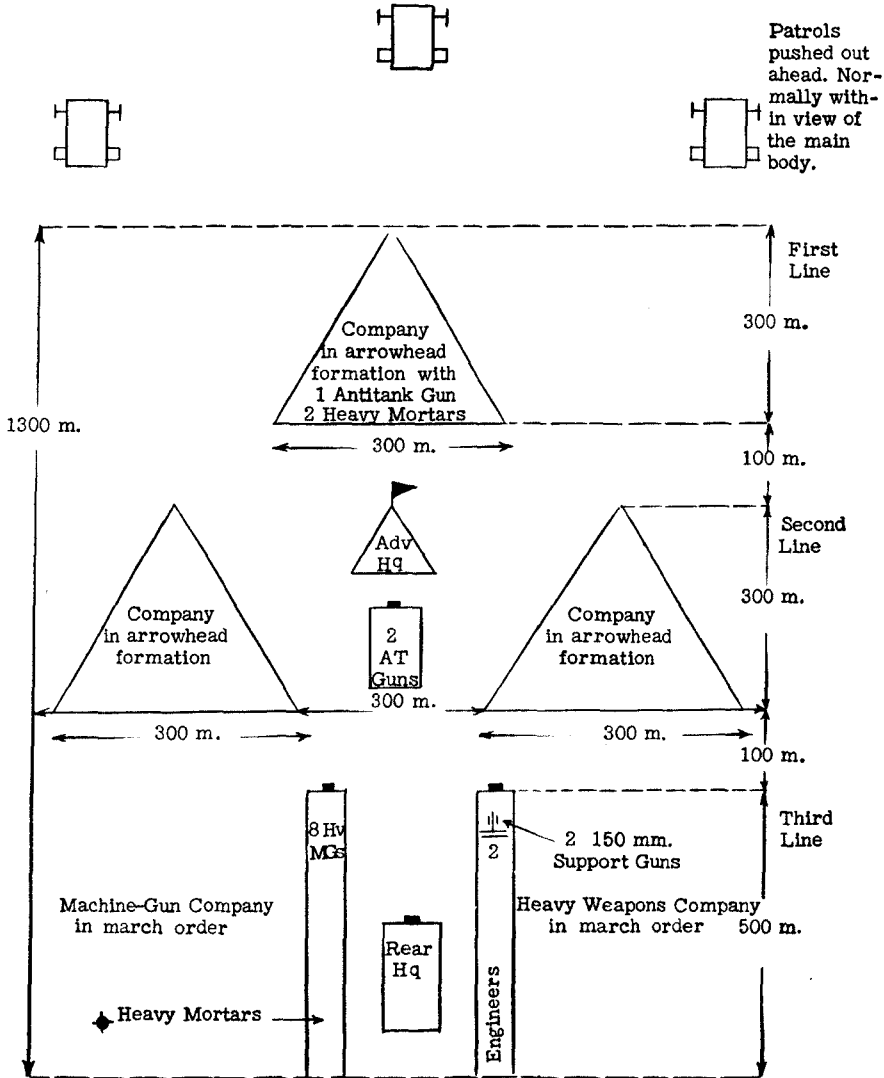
Patrols pushed out ahead. Normally within view of the main body.

First Line

Company in arrowhead formation with 1 Antitank Gun 2 Heavy Mortars

300 m.

1300 m.

300 m.

100 m.

Second Line

Adv Hq

300 m.

Company in arrowhead formation

2 AT Guns

Company in arrowhead formation

300 m.

300 m.

300 m.

100 m.

Third Line

8 Hv MGs

2

2 150 mm. Support Guns

Machine-Gun Company in march order

Heavy Weapons Company in march order

500 m.

Rear Hq

Engineers

Heavy Mortars